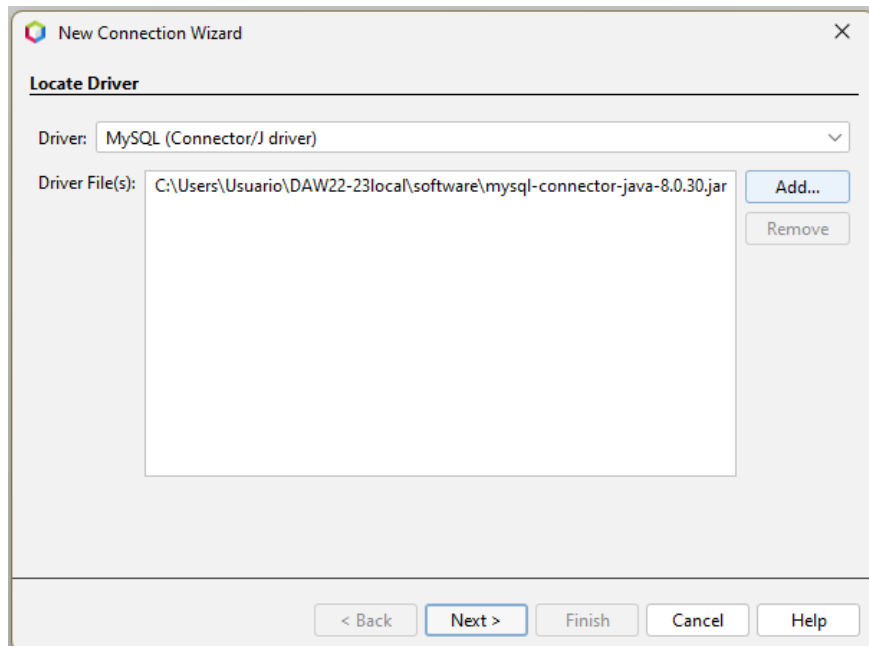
New Connection Wizard

×

Locate Driver

Driver: MySQL (Connector/J driver)

Driver File(s): C:\Users\Usuario\DAW22-23local\software\mysql-connector-java-8.0.30.jar

Add...

Remove

< Back

Next >

Finish

Cancel

Help